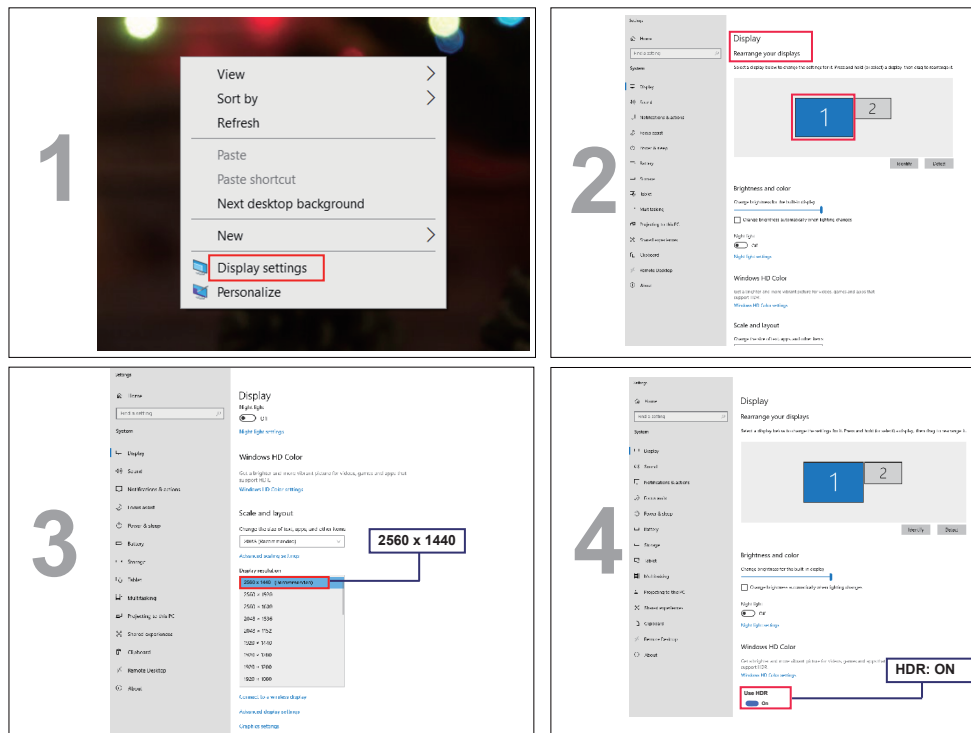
1

View
Sort by
Refresh
Paste
Paste shortcut
Next desktop background
New
Display settings
Personalize

2

Settings
Home
Find a setting
System
Display
Sound
Notifications & actions
Focus assist
Power & sleep
Storage
Tablet
Multitasking
Projecting to this PC
Shared experiences
Clipboard
Remote Desktop
About

Display
Rearrange your displays
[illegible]
1 2
Identify Detect
Brightness and color
Change brightness for the built-in display
Change brightness automatically when lighting changes
Night light
Off
Night light settings
Windows HD Color
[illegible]
Windows HD Color settings
Scale and layout
Change the size of text, apps, and other items

3

Settings
Home
Find a setting
System
Display
Sound
Notifications & actions
Focus assist
Power & sleep
Battery
Storage
Tablet
Multitasking
Projecting to this PC
Shared experiences
Clipboard
Remote Desktop
About

Display
Night light
Off
Night light settings
Windows HD Color
Get a brighter and more vibrant picture for videos, games and apps that support HDR.
Windows HD Color settings
Scale and layout
Change the size of text, apps, and other items
100% (Recommended)
Advanced scaling settings
Display resolution
2560 x 1440 (Recommended)
2560 x 1600
2560 x 1080
2048 x 1536
1920 x 1152
1920 x 1200
1920 x 1440
1920 x 1080
Connect to a wireless display
Advanced display settings
Graphics settings
2560 x 1440

4

Settings
Home
Find a setting
System
Display
Sound
Notifications & actions
Focus assist
Power & sleep
Battery
Storage
Tablet
Multitasking
Projecting to this PC
Shared experiences
Clipboard
Remote Desktop
About

Display
Rearrange your displays
Select a display below to change the settings for it. Press and hold (or select) a display, then drag to rearrange it.
1 2
Identify Detect
Brightness and color
Change brightness for the built-in display
Change brightness automatically when lighting changes
Night light
Off
Night light settings
Windows HD Color
Get a brighter and more vibrant picture for videos, games and apps that support HDR.
Windows HD Color settings
Use HDR
On
HDR: ON